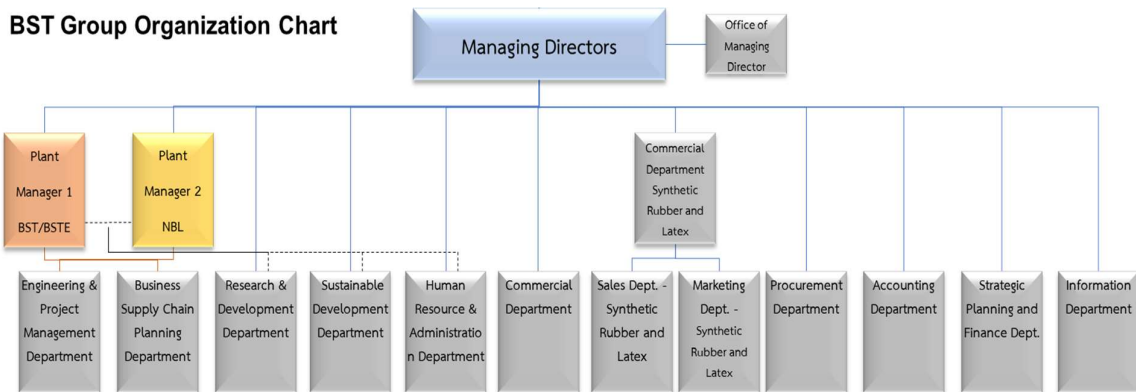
BST Group Organization Chart

Managing Directors

Office of Managing Director

Plant Manager 1 BST/BSTE

Plant Manager 2 NBL

Commercial Department Synthetic Rubber and Latex

Engineering & Project Management Department

Business Supply Chain Planning Department

Research & Development Department

Sustainable Development Department

Human Resource & Administration Department

Commercial Department

Sales Dept. - Synthetic Rubber and Latex

Marketing Dept. - Synthetic Rubber and Latex

Procurement Department

Accounting Department

Strategic Planning and Finance Dept.

Information Department